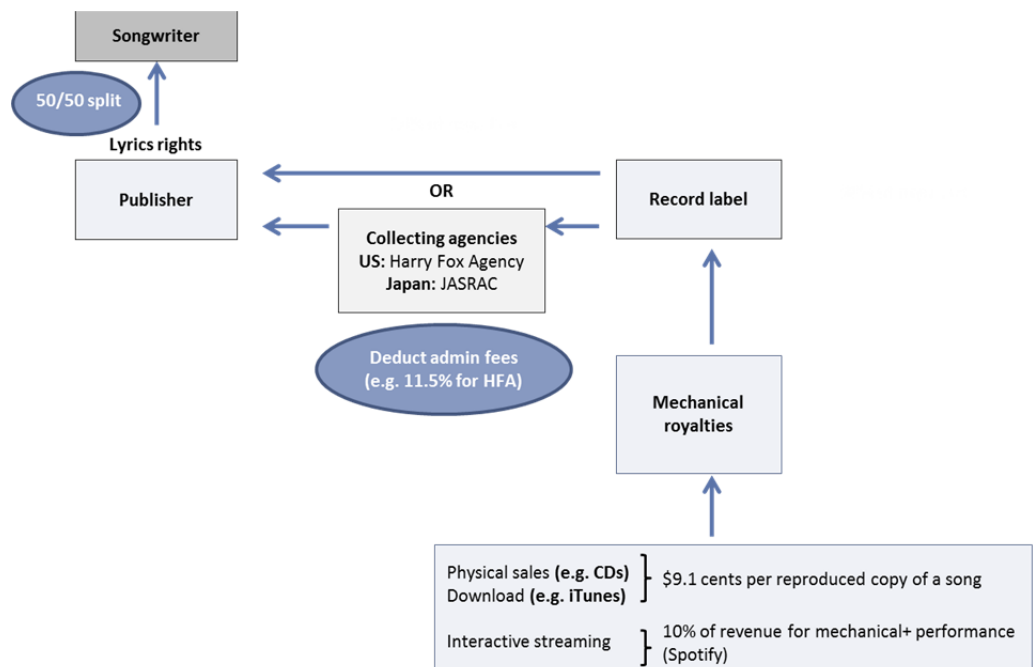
Songwriter

50/50 split

Lyrics rights

Publisher

OR

Record label

Collecting agencies
US: Harry Fox Agency
Japan: JASRAC

Deduct admin fees
(e.g. 11.5% for HFA)

Mechanical royalties

Physical sales (e.g. CDs)
Download (e.g. iTunes)
$9.1 cents per reproduced copy of a song

Interactive streaming
10% of revenue for mechanical+ performance (Spotify)